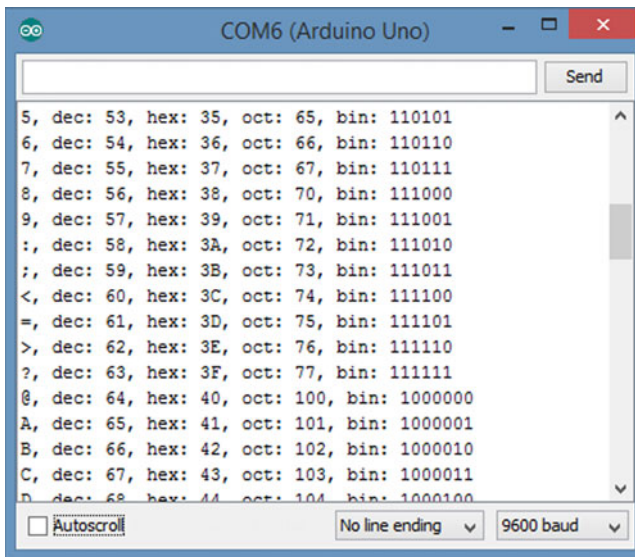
COM6 (Arduino Uno)

Send

5, dec: 53, hex: 35, oct: 65, bin: 110101
6, dec: 54, hex: 36, oct: 66, bin: 110110
7, dec: 55, hex: 37, oct: 67, bin: 110111
8, dec: 56, hex: 38, oct: 70, bin: 111000
9, dec: 57, hex: 39, oct: 71, bin: 111001
:, dec: 58, hex: 3A, oct: 72, bin: 111010
;, dec: 59, hex: 3B, oct: 73, bin: 111011
<, dec: 60, hex: 3C, oct: 74, bin: 111100
=, dec: 61, hex: 3D, oct: 75, bin: 111101
>, dec: 62, hex: 3E, oct: 76, bin: 111110
?, dec: 63, hex: 3F, oct: 77, bin: 111111
@, dec: 64, hex: 40, oct: 100, bin: 1000000
A, dec: 65, hex: 41, oct: 101, bin: 1000001
B, dec: 66, hex: 42, oct: 102, bin: 1000010
C, dec: 67, hex: 43, oct: 103, bin: 1000011
D, dec: 68, hex: 44, oct: 104, bin: 1000100

Autoscroll

No line ending

9600 baud